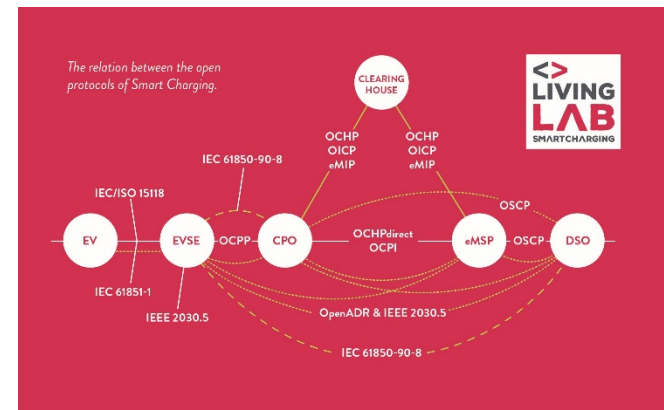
The relation between the open protocols of Smart Charging.

CLEARING HOUSE

<> LIVING LAB SMARTCHARGING

OCHP
OICP
eMIP

OCHP
OICP
eMIP

IEC 61850-90-8

IEC/ISO 15118

OSCP

EV

EVSE

OCPP

CPO

OCHPdirect
OCPI

eMSP

OSCP

DSO

IEC 61851-1

IEEE 2030.5

OpenADR & IEEE 2030.5

IEC 61850-90-8